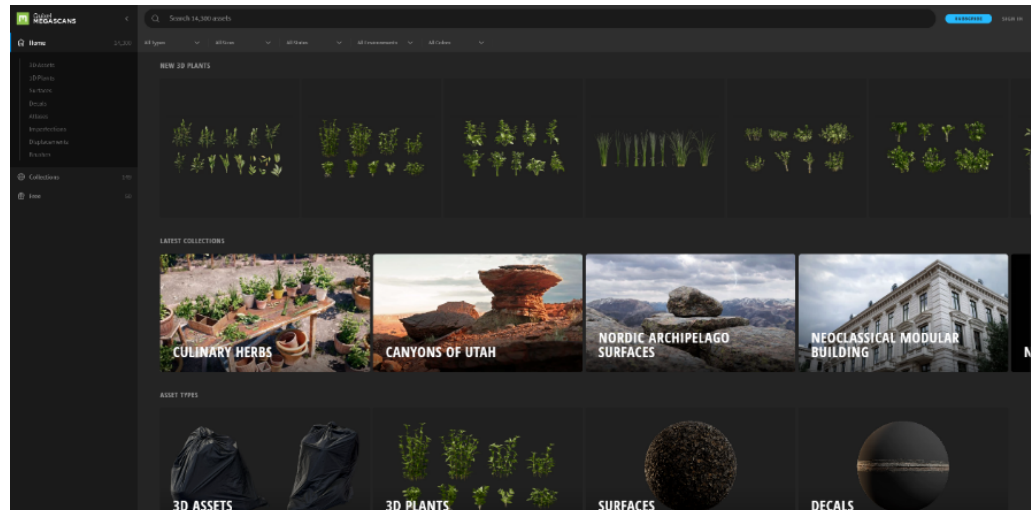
Quixel MEGASCANS

Search 14,300 assets

SUBSCRIBE SIGN IN

Home 14,300

All Types All Sizes All States All Environments All Colors

3D Assets
3D Plants
Surfaces
Decals
Atlases
Imperfections
Displacements
Brushes

Collections

Free

NEW 3D PLANTS

LATEST COLLECTIONS

CULINARY HERBS

CANYONS OF UTAH

NORDIC ARCHIPELAGO SURFACES

NEOCLASSICAL MODULAR BUILDING

N

ASSET TYPES

3D ASSETS

3D PLANTS

SURFACES

DECALS